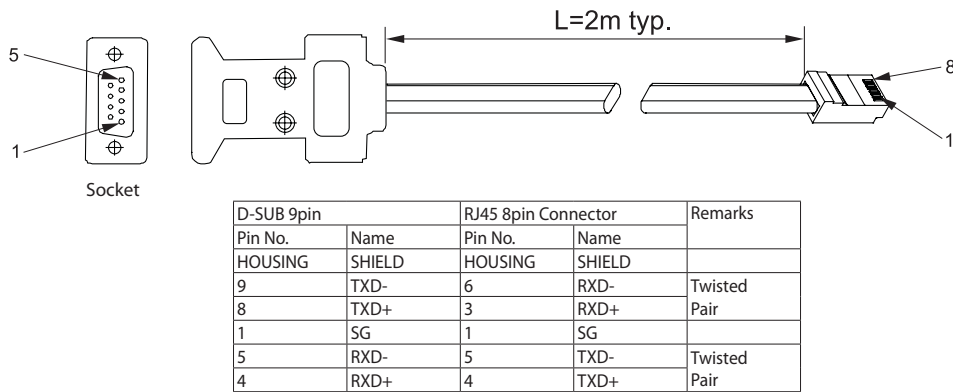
L=2m typ.

5

1

8

1

Socket

| D-SUB 9pin | | RJ45 8pin Connector | | Remarks |
|---|---|---|---|---|
| Pin No. | Name | Pin No. | Name | |
| HOUSING | SHIELD | HOUSING | SHIELD | |
| 9 | TXD- | 6 | RXD- | Twisted |
| 8 | TXD+ | 3 | RXD+ | Pair |
| 1 | SG | 1 | SG | |
| 5 | RXD- | 5 | TXD- | Twisted |
| 4 | RXD+ | 4 | TXD+ | Pair |